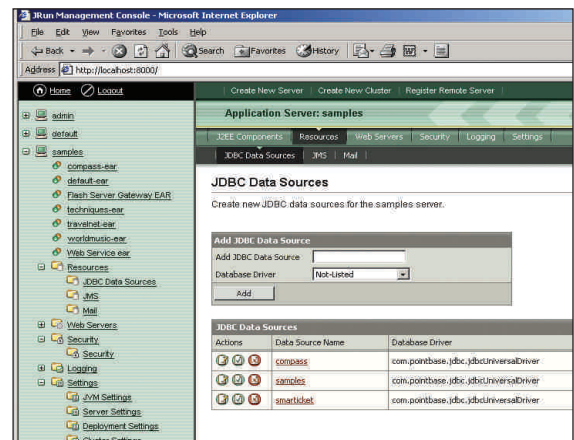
JRun Management Console - Microsoft Internet Explorer

File Edit View Favorites Tools Help

Back Search Favorites History

Address http://localhost:8000/

Home Logout

admin
default
samples
compass-ear
default-ear
Flash Server Gateway EAR
techniques-ear
travelnet-ear
worldmusic-ear
Web Service ear
Resources
JDBC Data Sources
JMS
Mail
Web Servers
Security
Security
Logging
Settings
JVM Settings
Server Settings
Deployment Settings
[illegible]

Create New Server | Create New Cluster | Register Remote Server

Application Server: samples

J2EE Components | Resources | Web Servers | Security | Logging | Settings

JDBC Data Sources | JMS | Mail

JDBC Data Sources

Create new JDBC data sources for the samples server.

Add JDBC Data Source

Add JDBC Data Source

Database Driver Not-Listed

Add

JDBC Data Sources

| Actions | Data Source Name | Database Driver |
|---|---|---|
| | compass | com.pointbase.jdbc.jdbcUniversalDriver |
| | samples | com.pointbase.jdbc.jdbcUniversalDriver |
| | smartticket | com.pointbase.jdbc.jdbcUniversalDriver |